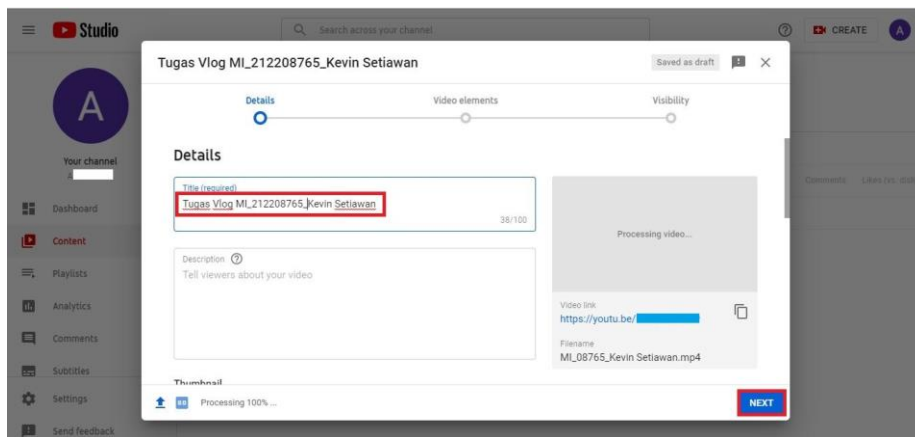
Studio

Search across your channel

CREATE

A

A

Your channel

Dashboard

Content

Playlists

Analytics

Comments

Subtitles

Settings

Send feedback

Comments Likes (vs. disli

Tugas Vlog MI_212208765_Kevin Setiawan

Saved as draft

Details

Video elements

Visibility

Details

Title (required)

Tugas Vlog MI_212208765_Kevin Setiawan

38/100

Description

Tell viewers about your video

Processing video...

Video link

https://youtu.be/

Filename

MI_08765_Kevin Setiawan.mp4

Thumbnail

Processing 100% ...

NEXT